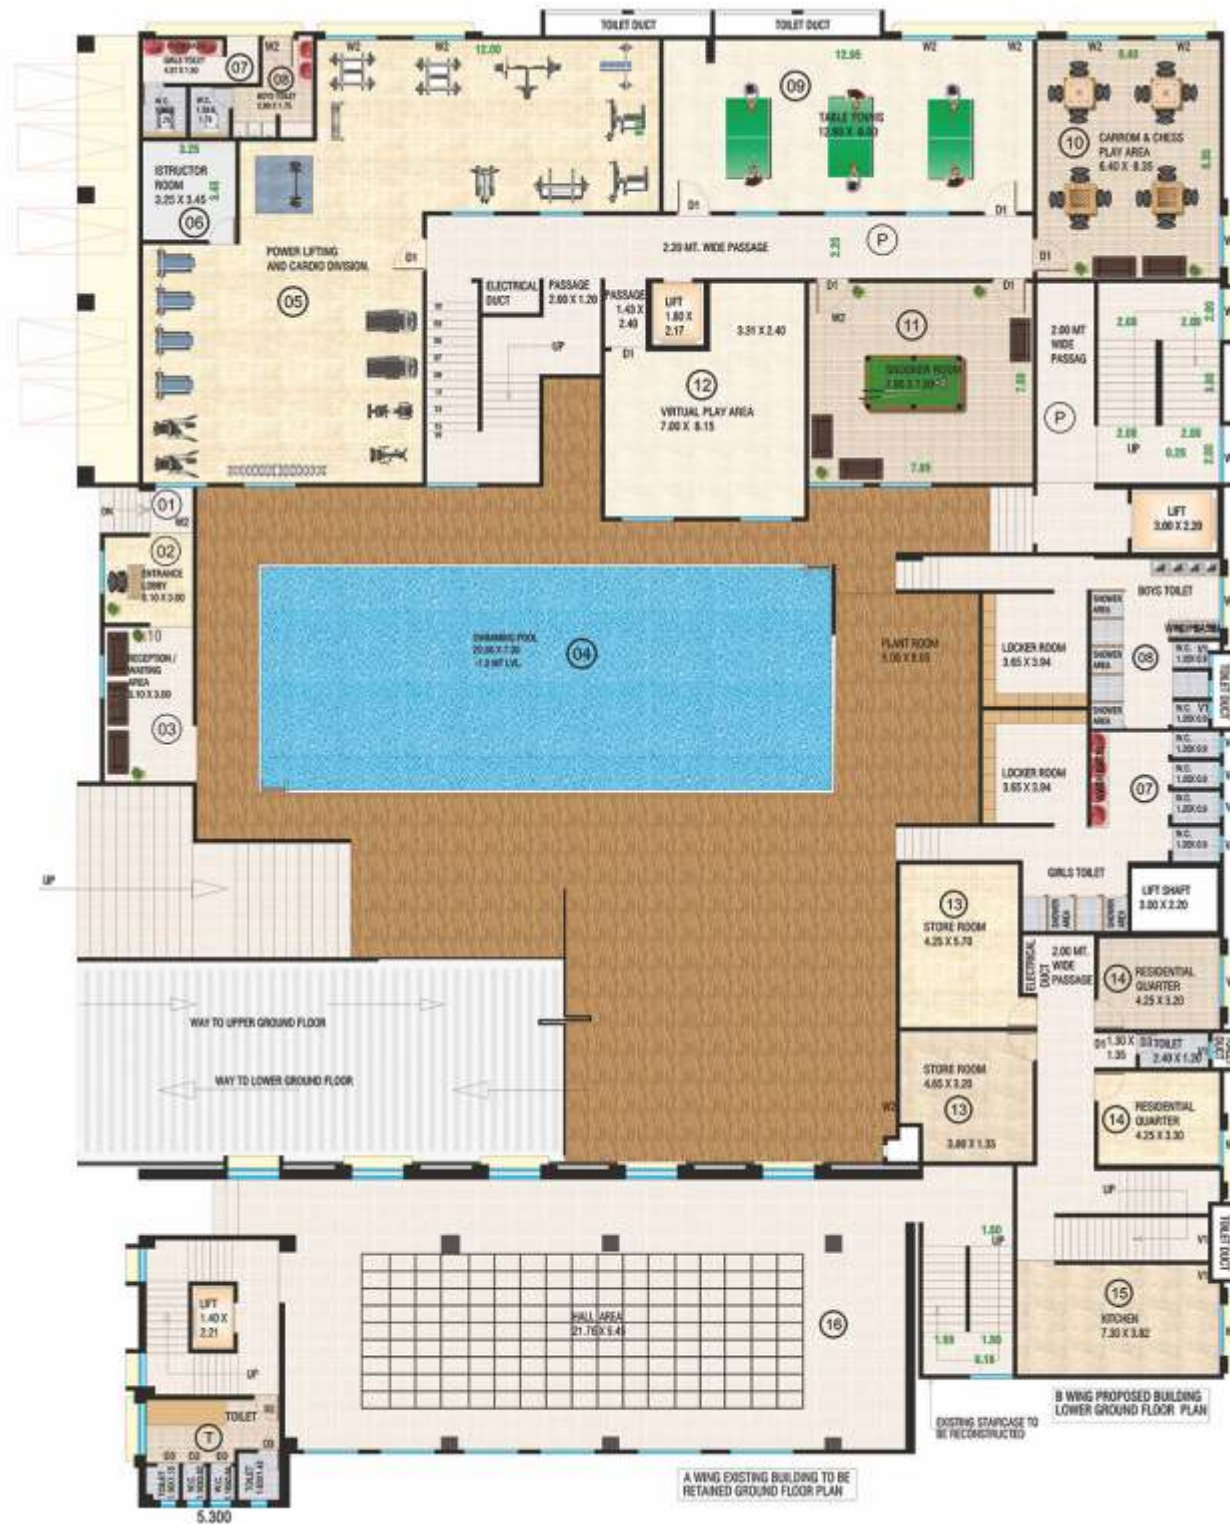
TOILET DUCT
TOILET DUCT

07
GIRLS TOILET 4.01 X 1.90
W.C.
W.C.
08
BOYS TOILET 2.90 X 1.75
W2
W2
W2
12.00
12.95
W2
W2
W2
9.40
W2

ISTRUCTOR ROOM 3.25 X 3.45
06
3.25

09
TABLE TENNIS 12.95 X 8.60

10
CARROM & CHESS PLAY AREA 6.40 X 8.35

D1
D1
D1

05
POWER LIFTING AND CARDIO DIVISION
D1

2.20 MT. WIDE PASSAGE
P

ELECTRICAL DUCT
PASSAGE 2.60 X 1.20
PASSAGE 1.45 X 2.40
LIFT 1.80 X 2.17
3.31 X 2.40
UP
D1

12
VIRTUAL PLAY AREA 7.00 X 8.15

D1
D1
W2
11
SNOOKER ROOM 7.80 X 7.00
7.80

2.00 MT WIDE PASSAG
P
UP

01
W2
02
ENTRANCE LOBBY 3.10 X 3.00

LIFT 3.00 X 2.20

03
RECEPTION / WAITING AREA 3.10 X 3.00

04
SWIMMING POOL 20.00 X 7.30 -1.2 MT LVL.

PLANT ROOM 5.00 X 8.55

LOCKER ROOM 3.65 X 3.84
BOYS TOILET
SHOWER AREA
08
LOCKER ROOM 3.65 X 3.84
07
W.C.

GIRLS TOILET
UP

13
STORE ROOM 4.25 X 5.70

LIFT SHAFT 3.00 X 2.20

ELECTRICAL DUCT
2.00 MT. WIDE PASSAGE
14
RESIDENTIAL QUARTER 4.25 X 3.20

WAY TO UPPER GROUND FLOOR
WAY TO LOWER GROUND FLOOR

TOILET 2.40 X 1.20

STORE ROOM 4.65 X 3.20
13
3.80 X 1.35
W2

14
RESIDENTIAL QUARTER 4.25 X 3.30

UP
TOILET DUCT

LIFT 1.40 X 2.21
UP
HALL AREA 21.70 X 5.45
16
UP
15
KITCHEN 7.30 X 3.82

TOILET
T

B WING PROPOSED BUILDING LOWER GROUND FLOOR PLAN
EXISTING STAIRCASE TO BE RECONSTRUCTED
A WING EXISTING BUILDING TO BE RETAINED GROUND FLOOR PLAN
5.300